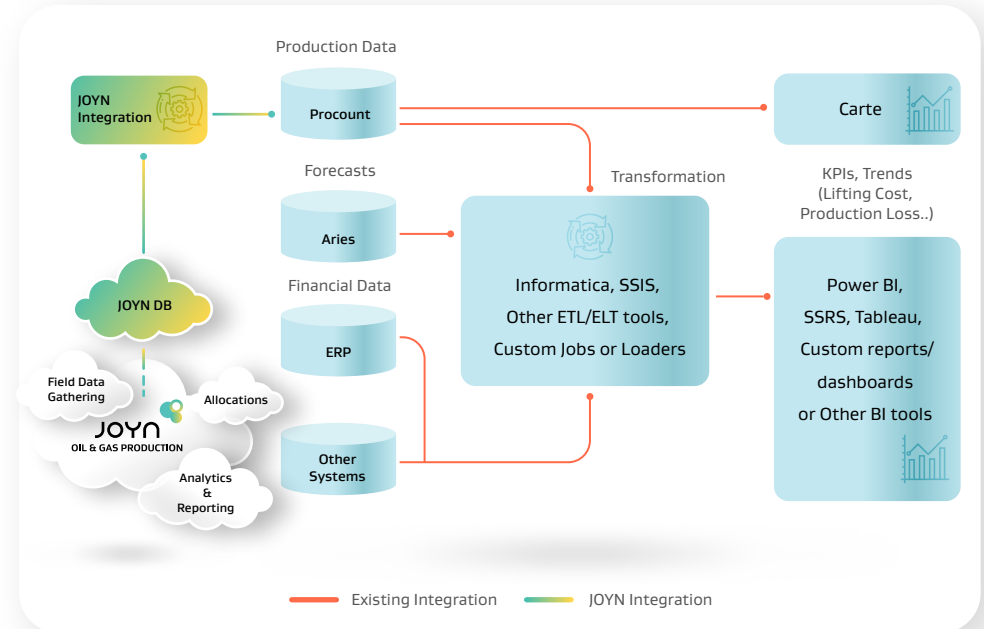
JOYN Integration

Production Data

Procount

Carte

Forecasts

Aries

Transformation

KPIs, Trends (Lifting Cost, Production Loss..)

Financial Data

ERP

Informatica, SSIS, Other ETL/ELT tools, Custom Jobs or Loaders

Power BI, SSRS, Tableau, Custom reports/ dashboards or Other BI tools

JOYN DB

Field Data Gathering

Allocations

JOYN
OIL & GAS PRODUCTION

Other Systems

Analytics & Reporting

Existing Integration
JOYN Integration